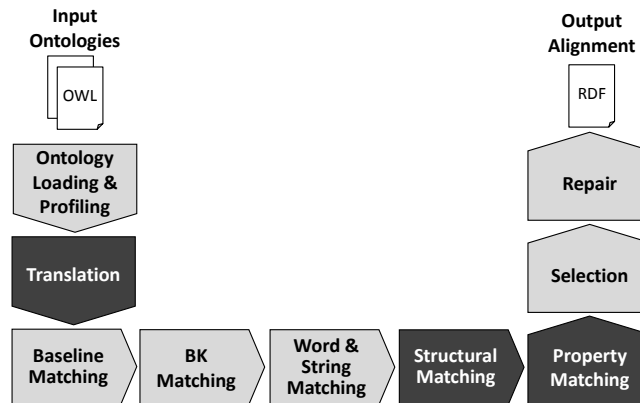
Input Ontologies

OWL

Ontology Loading & Profiling

Translation

Baseline Matching

BK Matching

Word & String Matching

Structural Matching

Property Matching

Selection

Repair

RDF

Output Alignment